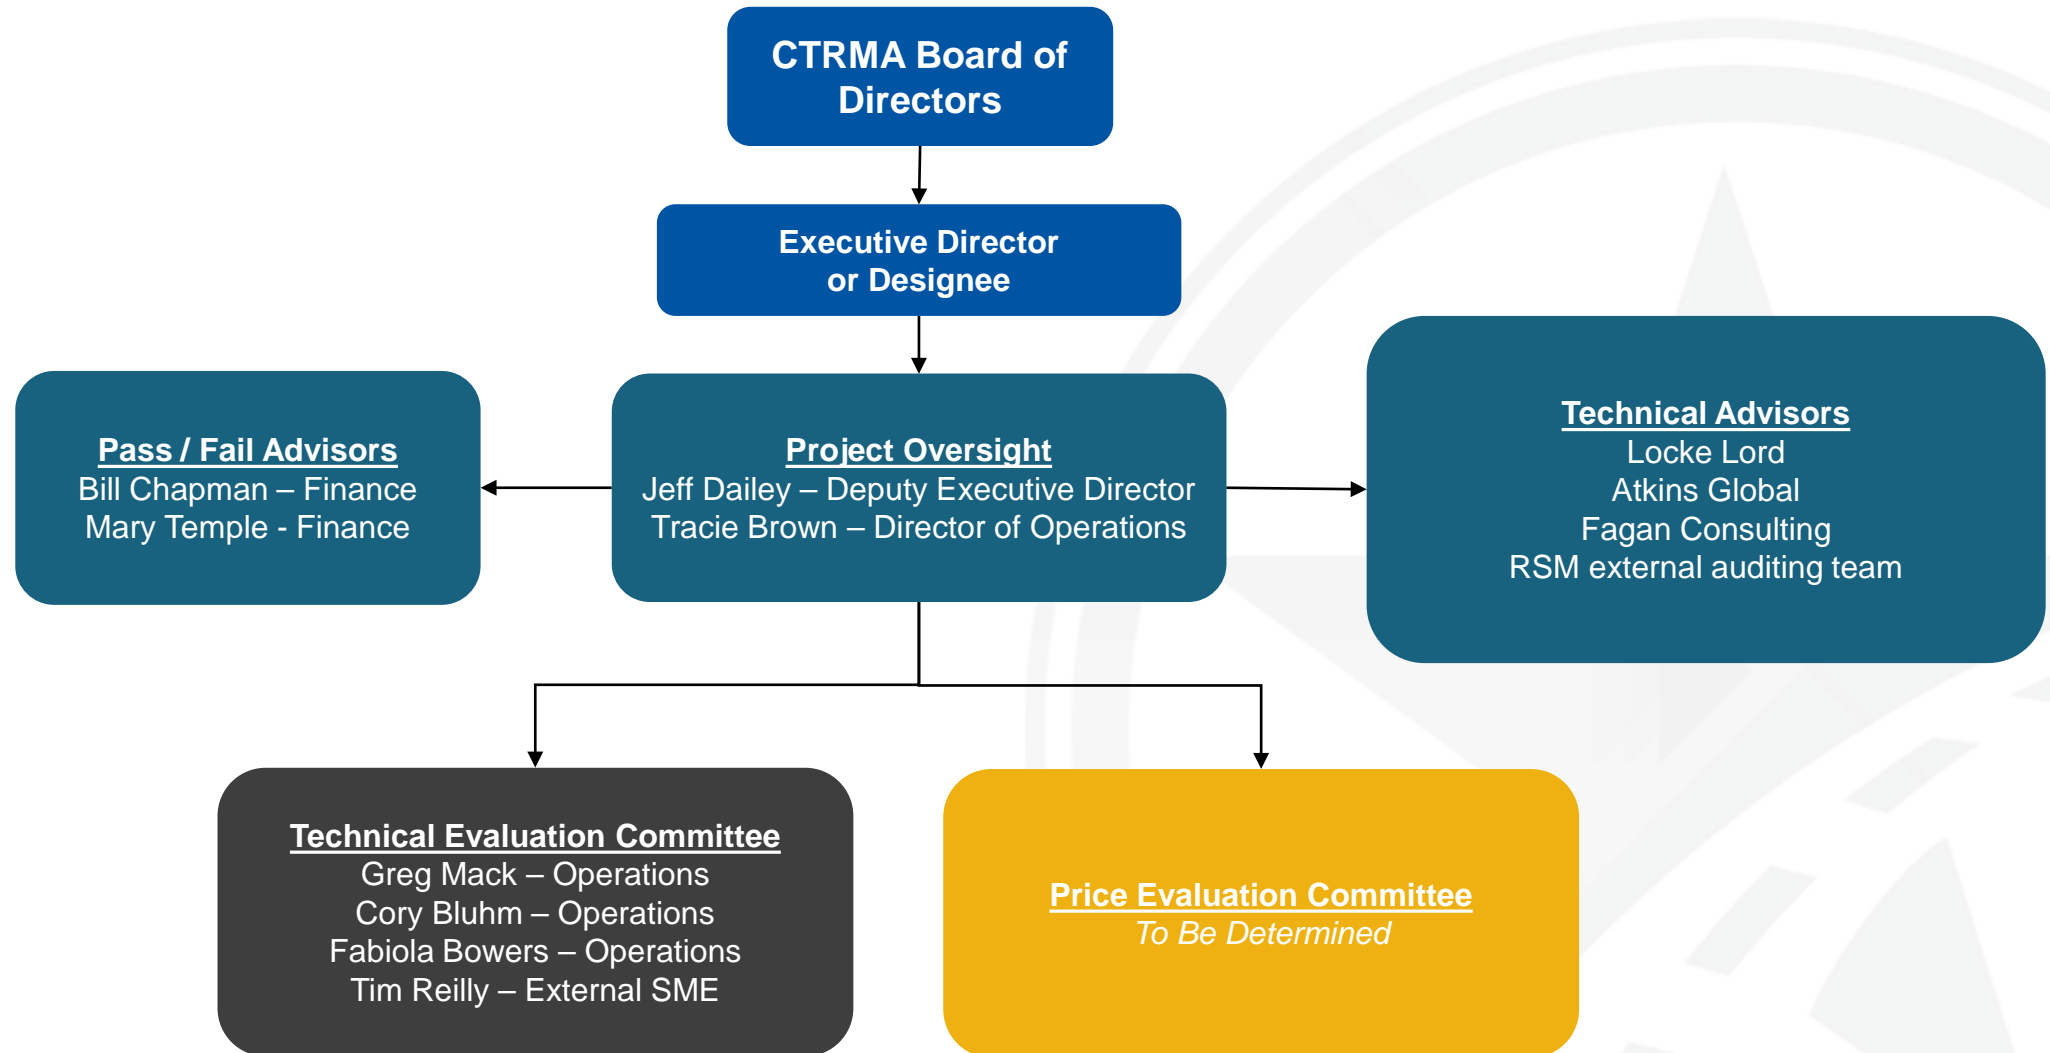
CTRMA Board of Directors

Executive Director or Designee

Pass / Fail Advisors
Bill Chapman – Finance
Mary Temple - Finance

Project Oversight
Jeff Dailey – Deputy Executive Director
Tracie Brown – Director of Operations

Technical Advisors
Locke Lord
Atkins Global
Fagan Consulting
RSM external auditing team

Technical Evaluation Committee
Greg Mack – Operations
Cory Bluhm – Operations
Fabiola Bowers – Operations
Tim Reilly – External SME

Price Evaluation Committee
To Be Determined